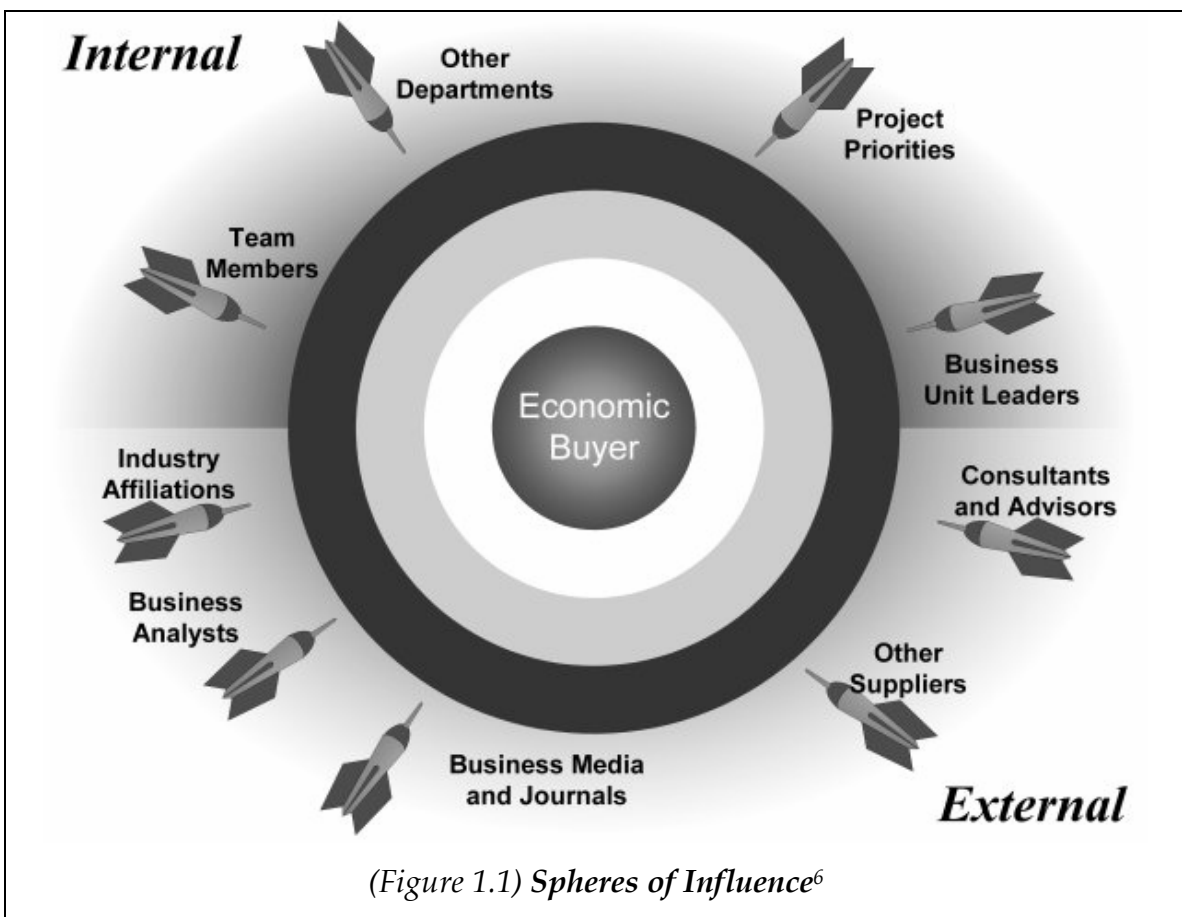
Internal

Other Departments

Project Priorities

Team Members

Business Unit Leaders

Economic Buyer

Industry Affiliations

Consultants and Advisors

Business Analysts

Other Suppliers

Business Media and Journals

External

(Figure 1.1) Spheres of Influence$^6$